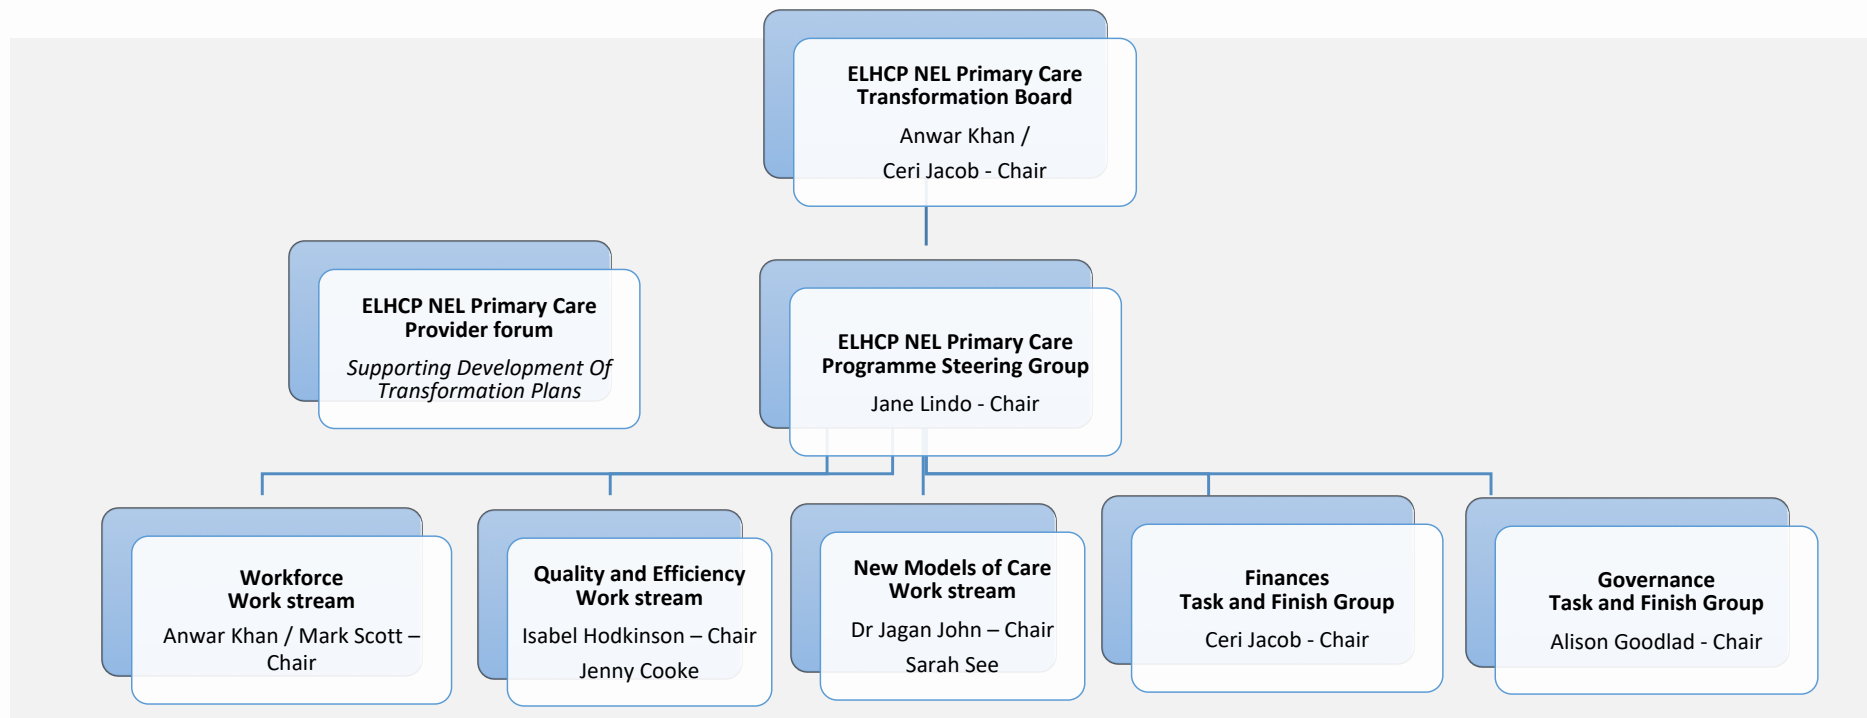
ELHCP NEL Primary Care Transformation Board

Anwar Khan /

Ceri Jacob - Chair

ELHCP NEL Primary Care Provider forum

Supporting Development Of Transformation Plans

ELHCP NEL Primary Care Programme Steering Group

Jane Lindo - Chair

Workforce Work stream

Anwar Khan / Mark Scott – Chair

Quality and Efficiency Work stream

Isabel Hodkinson – Chair

Jenny Cooke

New Models of Care Work stream

Dr Jagan John – Chair

Sarah See

Finances Task and Finish Group

Ceri Jacob - Chair

Governance Task and Finish Group

Alison Goodlad - Chair